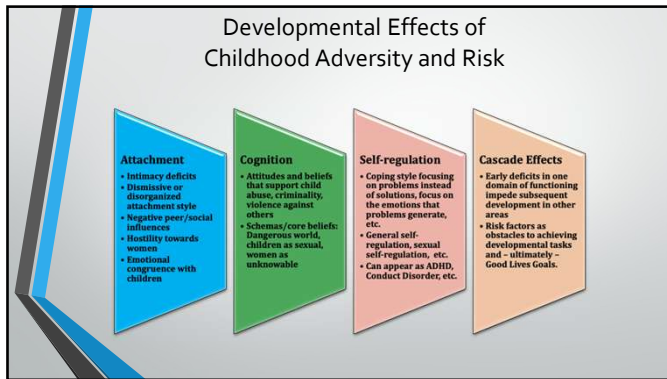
Developmental Effects of Childhood Adversity and Risk

Attachment
- Intimacy deficits
- Dismissive or disorganized attachment style
- Negative peer/social influences
- Hostility towards women
- Emotional congruence with children

Cognition
- Attitudes and beliefs that support child abuse, criminality, violence against others
- Schemas/core beliefs: Dangerous world, children as sexual, women as unknowable

Self-regulation
- Coping style focusing on problems instead of solutions, focus on the emotions that problems generate, etc.
- General self-regulation, sexual self-regulation, etc.
- Can appear as ADHD, Conduct Disorder, etc.

Cascade Effects
- Early deficits in one domain of functioning impede subsequent development in other areas
- Risk factors as obstacles to achieving developmental tasks and – ultimately – Good Lives Goals.